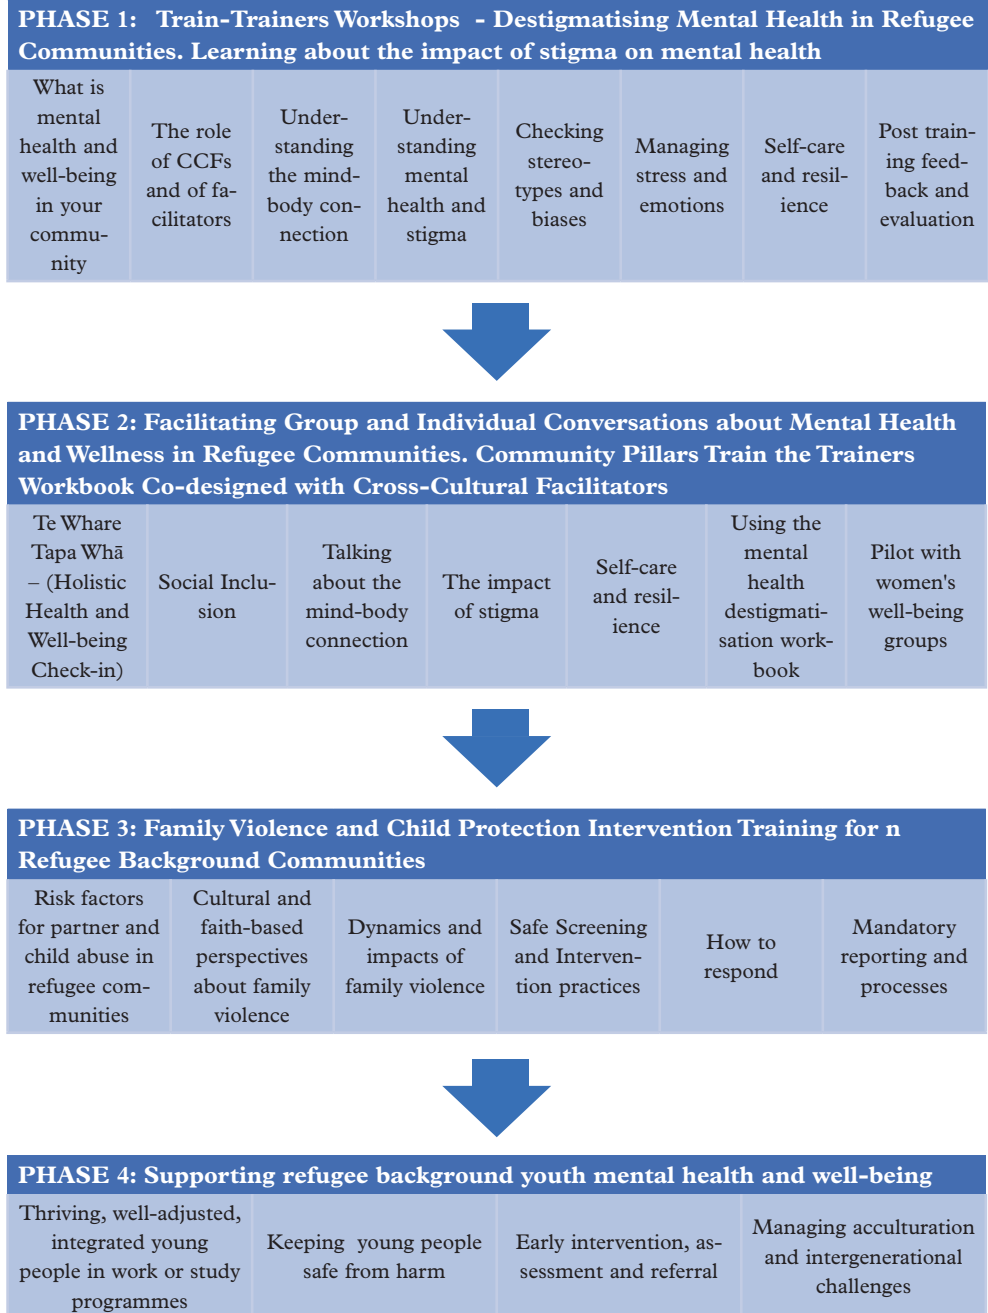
PHASE 1: Train-Trainers Workshops - Destigmatising Mental Health in Refugee Communities. Learning about the impact of stigma on mental health

| What is mental health and well-being in your community | The role of CCFs and of facilitators | Understanding the mind-body connection | Understanding mental health and stigma | Checking stereotypes and biases | Managing stress and emotions | Self-care and resilience | Post training feedback and evaluation |
|---|---|---|---|---|---|---|---|

PHASE 2: Facilitating Group and Individual Conversations about Mental Health and Wellness in Refugee Communities. Community Pillars Train the Trainers Workbook Co-designed with Cross-Cultural Facilitators

| Te Whare Tapa Whā – (Holistic Health and Well-being Check-in) | Social Inclusion | Talking about the mind-body connection | The impact of stigma | Self-care and resilience | Using the mental health destigmatisation workbook | Pilot with women's well-being groups |
|---|---|---|---|---|---|---|

PHASE 3: Family Violence and Child Protection Intervention Training for n Refugee Background Communities

| Risk factors for partner and child abuse in refugee communities | Cultural and faith-based perspectives about family violence | Dynamics and impacts of family violence | Safe Screening and Intervention practices | How to respond | Mandatory reporting and processes |
|---|---|---|---|---|---|

PHASE 4: Supporting refugee background youth mental health and well-being

| Thriving, well-adjusted, integrated young people in work or study programmes | Keeping young people safe from harm | Early intervention, assessment and referral | Managing acculturation and intergenerational challenges |
|---|---|---|---|